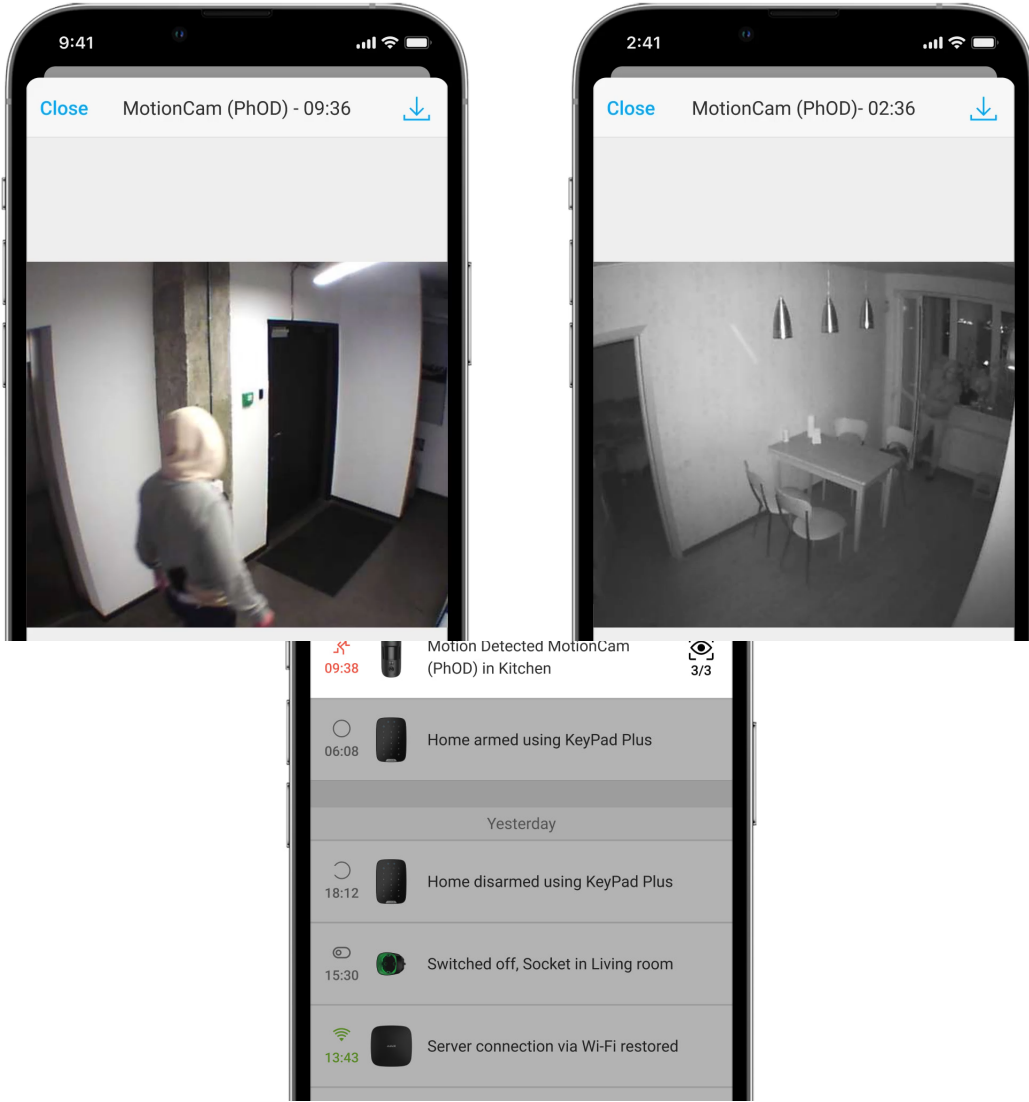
9:41

Close MotionCam (PhOD) - 09:36

2:41

Close MotionCam (PhOD)- 02:36

09:38 Motion Detected MotionCam (PhOD) in Kitchen 3/3

06:08 Home armed using KeyPad Plus

Yesterday

18:12 Home disarmed using KeyPad Plus

15:30 Switched off, Socket in Living room

13:43 Server connection via Wi-Fi restored